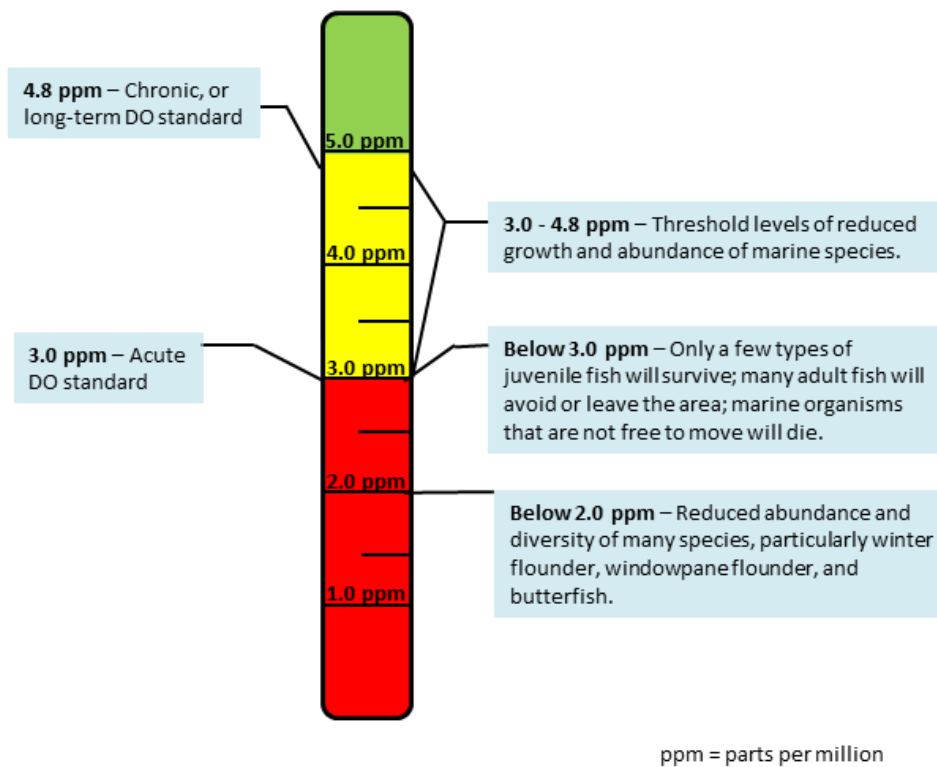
**4.8 ppm** – Chronic, or long-term DO standard

5.0 ppm

**3.0 - 4.8 ppm** – Threshold levels of reduced growth and abundance of marine species.

4.0 ppm

**3.0 ppm** – Acute DO standard

3.0 ppm

**Below 3.0 ppm** – Only a few types of juvenile fish will survive; many adult fish will avoid or leave the area; marine organisms that are not free to move will die.

2.0 ppm

**Below 2.0 ppm** – Reduced abundance and diversity of many species, particularly winter flounder, windowpane flounder, and butterfish.

1.0 ppm

ppm = parts per million